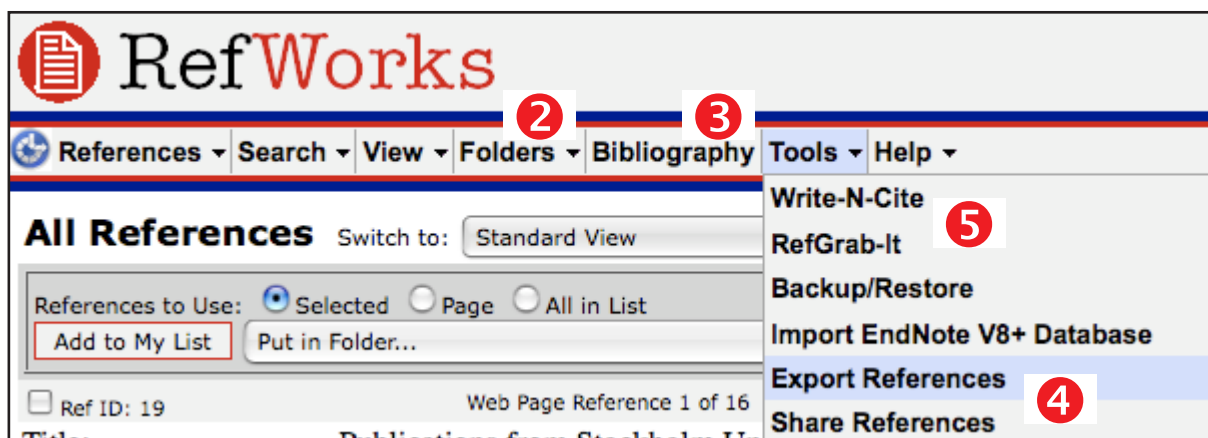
RefWorks

2 3

References ▾ Search ▾ View ▾ Folders ▾ Bibliography Tools ▾ Help ▾

Write-N-Cite
5
RefGrab-It
Backup/Restore
Import EndNote V8+ Database
Export References
4
Share References

All References Switch to: Standard View

References to Use: Selected Page All in List

Add to My List Put in Folder...

Ref ID: 19 Web Page Reference 1 of 16

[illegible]